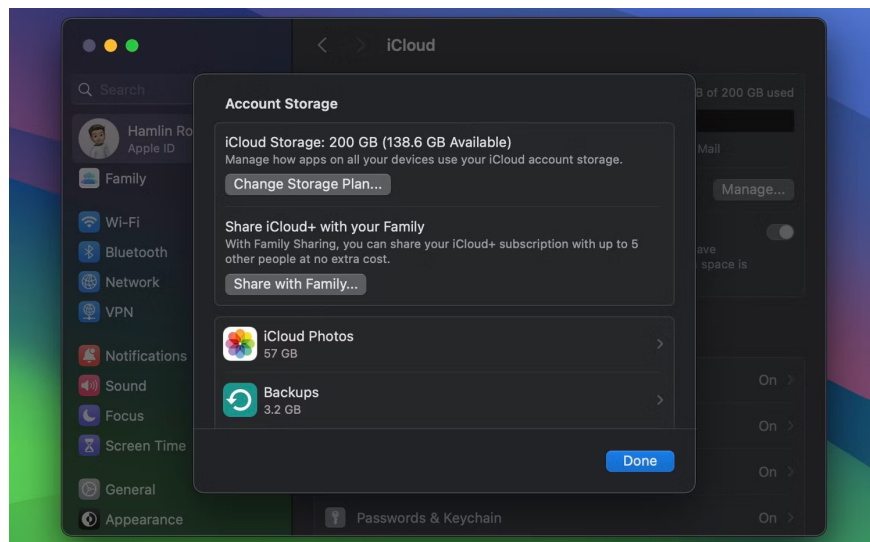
iCloud

Search

Hamlin Ro
Apple ID

Family

Wi-Fi
Bluetooth
Network
VPN

Notifications
Sound
Focus
Screen Time

General
Appearance

B of 200 GB used

Mail

Manage...

ave
space is

On
On
On

Passwords & Keychain
On

Account Storage

iCloud Storage: 200 GB (138.6 GB Available)
Manage how apps on all your devices use your iCloud account storage.

Change Storage Plan...

Share iCloud+ with your Family
With Family Sharing, you can share your iCloud+ subscription with up to 5 other people at no extra cost.

Share with Family...

iCloud Photos
57 GB

Backups
3.2 GB

Done